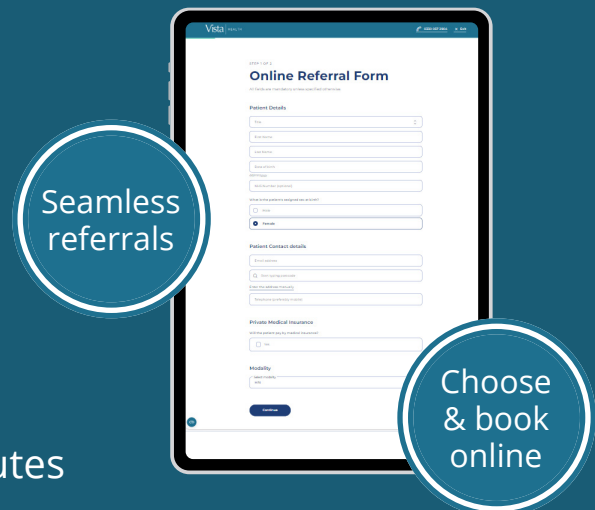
Vista HEALTH

0330 057 8844

Exit

STEP 1 OF 2

Online Referral Form

All fields are mandatory unless specified otherwise

Patient Details

Title

First Name

Last Name

Date of birth

NHS Number

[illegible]

What is the patient's designated sex at birth?

Male

Female

Patient Contact details

Email address

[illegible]

Enter the address manually

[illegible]

Private Medical Insurance

Will the patient pay by medical insurance?

Yes

Modality

Select modality

Continue

Seamless referrals

Choose & book online

utes